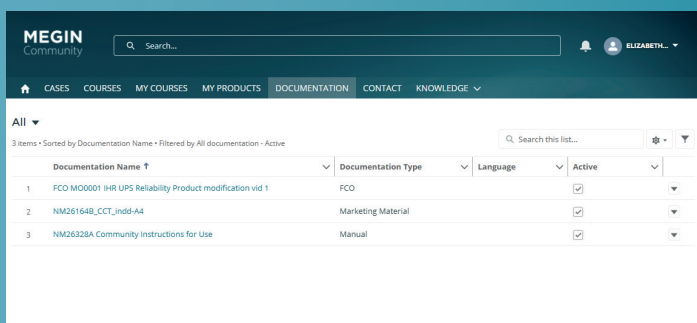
MEGIN
Community

Search...

ELIZABETH...

CASES COURSES MY COURSES MY PRODUCTS DOCUMENTATION CONTACT KNOWLEDGE

All

3 items • Sorted by Documentation Name • Filtered by All documentation - Active

Search this list...

| | Documentation Name ↑ | Documentation Type | Language | Active |
|---|---|---|---|---|
| 1 | FCO MO0001 IHR UPS Reliability Product modification vid 1 | FCO | | ✓ |
| 2 | NM26164B_CCT_indd-A4 | Marketing Material | | ✓ |
| 3 | NM26328A Community Instructions for Use | Manual | | ✓ |